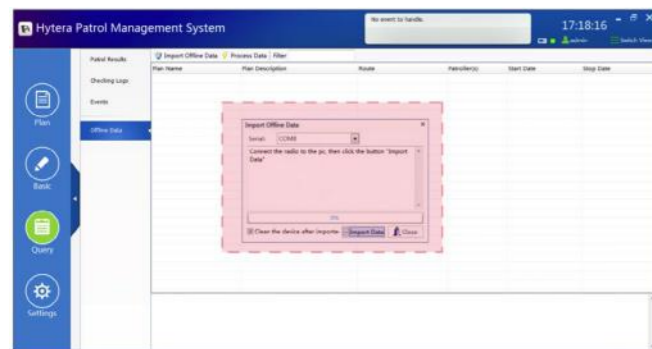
Hytera Patrol Management System

No event to handle.

17:18:16

admin

Switch View

Plan

Basic

Query

Settings

Patrol Results

Checking Logs

Events

Offline Data

Import Offline Data | Process Data | Filter

| Plan Name | Plan Description | Route | Patroller(s) | Start Date | Stop Date |
|---|---|---|---|---|---|

Import Offline Data

Serial: COM8

Connect the radio to the pc, then click the button "Import Data"

0%

Clear the device after importer

Import Data

Close